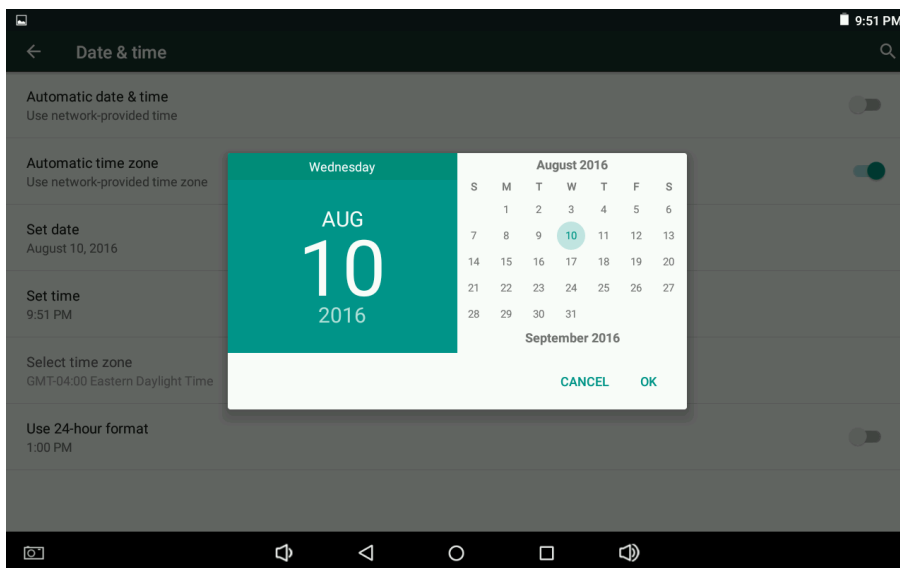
9:51 PM

Date & time

Automatic date & time
Use network-provided time

Automatic time zone
Use network-provided time zone

Set date
August 10, 2016

Set time
9:51 PM

Select time zone
GMT-04:00 Eastern Daylight Time

Use 24-hour format
1:00 PM

Wednesday

AUG
10
2016

August 2016

| S | M | T | W | T | F | S |
|---|---|---|---|---|---|---|
| | 1 | 2 | 3 | 4 | 5 | 6 |
| 7 | 8 | 9 | 10 | 11 | 12 | 13 |
| 14 | 15 | 16 | 17 | 18 | 19 | 20 |
| 21 | 22 | 23 | 24 | 25 | 26 | 27 |
| 28 | 29 | 30 | 31 | | | |

September 2016

CANCEL OK